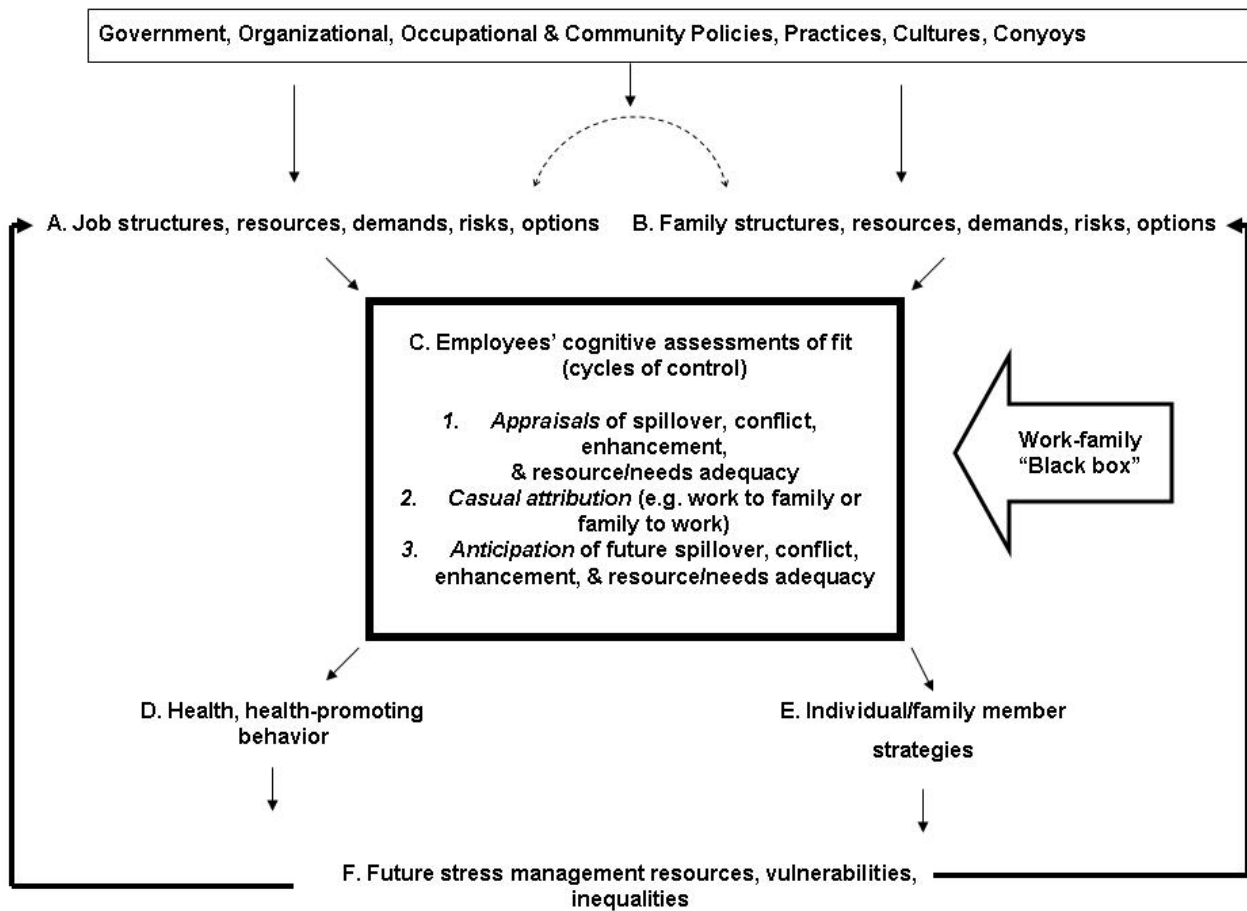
Government, Organizational, Occupational & Community Policies, Practices, Cultures, Conyoys

A. Job structures, resources, demands, risks, options

B. Family structures, resources, demands, risks, options

C. Employees' cognitive assessments of fit (cycles of control)

1. *Appraisals* of spillover, conflict, enhancement, & resource/needs adequacy
2. *Casual attribution* (e.g. work to family or family to work)
3. *Anticipation* of future spillover, conflict, enhancement, & resource/needs adequacy

Work-family "Black box"

D. Health, health-promoting behavior

E. Individual/family member strategies

F. Future stress management resources, vulnerabilities, inequalities